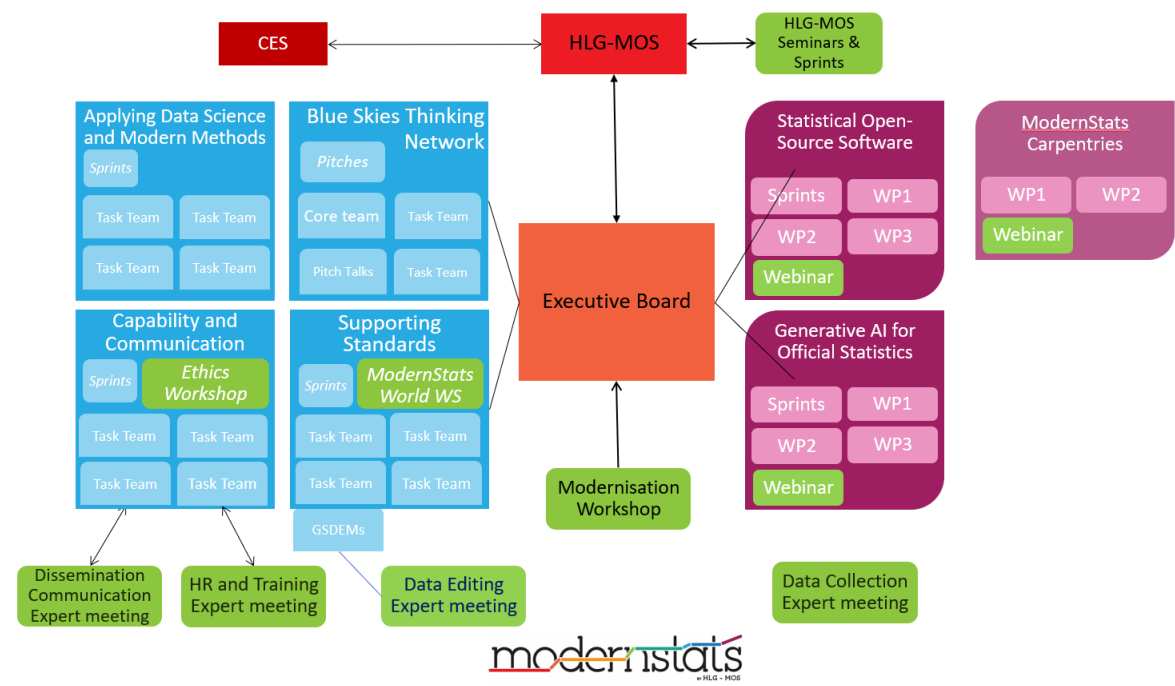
CES

HLG-MOS

HLG-MOS Seminars & Sprints

Applying Data Science and Modern Methods

Sprints

Task Team

Task Team

Task Team

Task Team

Blue Skies Thinking Network

Pitches

Core team

Task Team

Pitch Talks

Task Team

Statistical Open-Source Software

Sprints

WP1

WP2

WP3

Webinar

ModernStats Carpentries

WP1

WP2

Webinar

Executive Board

Capability and Communication

Sprints

Ethics Workshop

Task Team

Task Team

Task Team

Task Team

Supporting Standards

Sprints

ModernStats World WS

Task Team

Task Team

Task Team

Task Team

GSDEMs

Generative AI for Official Statistics

Sprints

WP1

WP2

WP3

Webinar

Modernisation Workshop

Dissemination Communication Expert meeting

HR and Training Expert meeting

Data Editing Expert meeting

Data Collection Expert meeting

modernstats
BY HLG - MOS